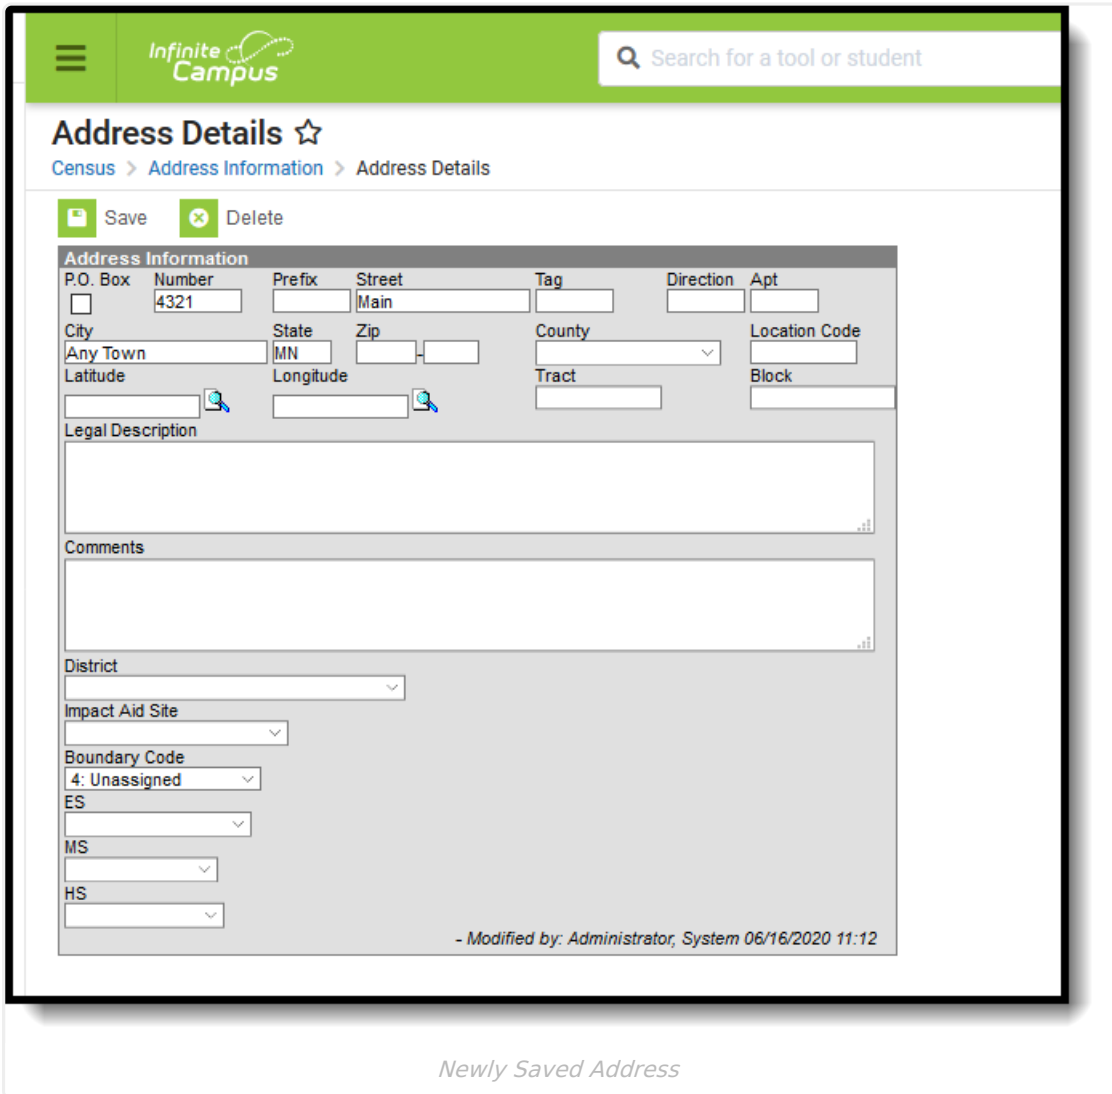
Infinite Campus

Search for a tool or student

Address Details ☆

Census > Address Information > Address Details

Save Delete

Address Information

P.O. Box Number Prefix Street Tag Direction Apt

4321 Main

City State Zip County Location Code

Any Town MN -

Latitude Longitude Tract Block

Legal Description

Comments

District

Impact Aid Site

Boundary Code

4: Unassigned

ES

MS

HS

- Modified by: Administrator, System 06/16/2020 11:12

Newly Saved Address